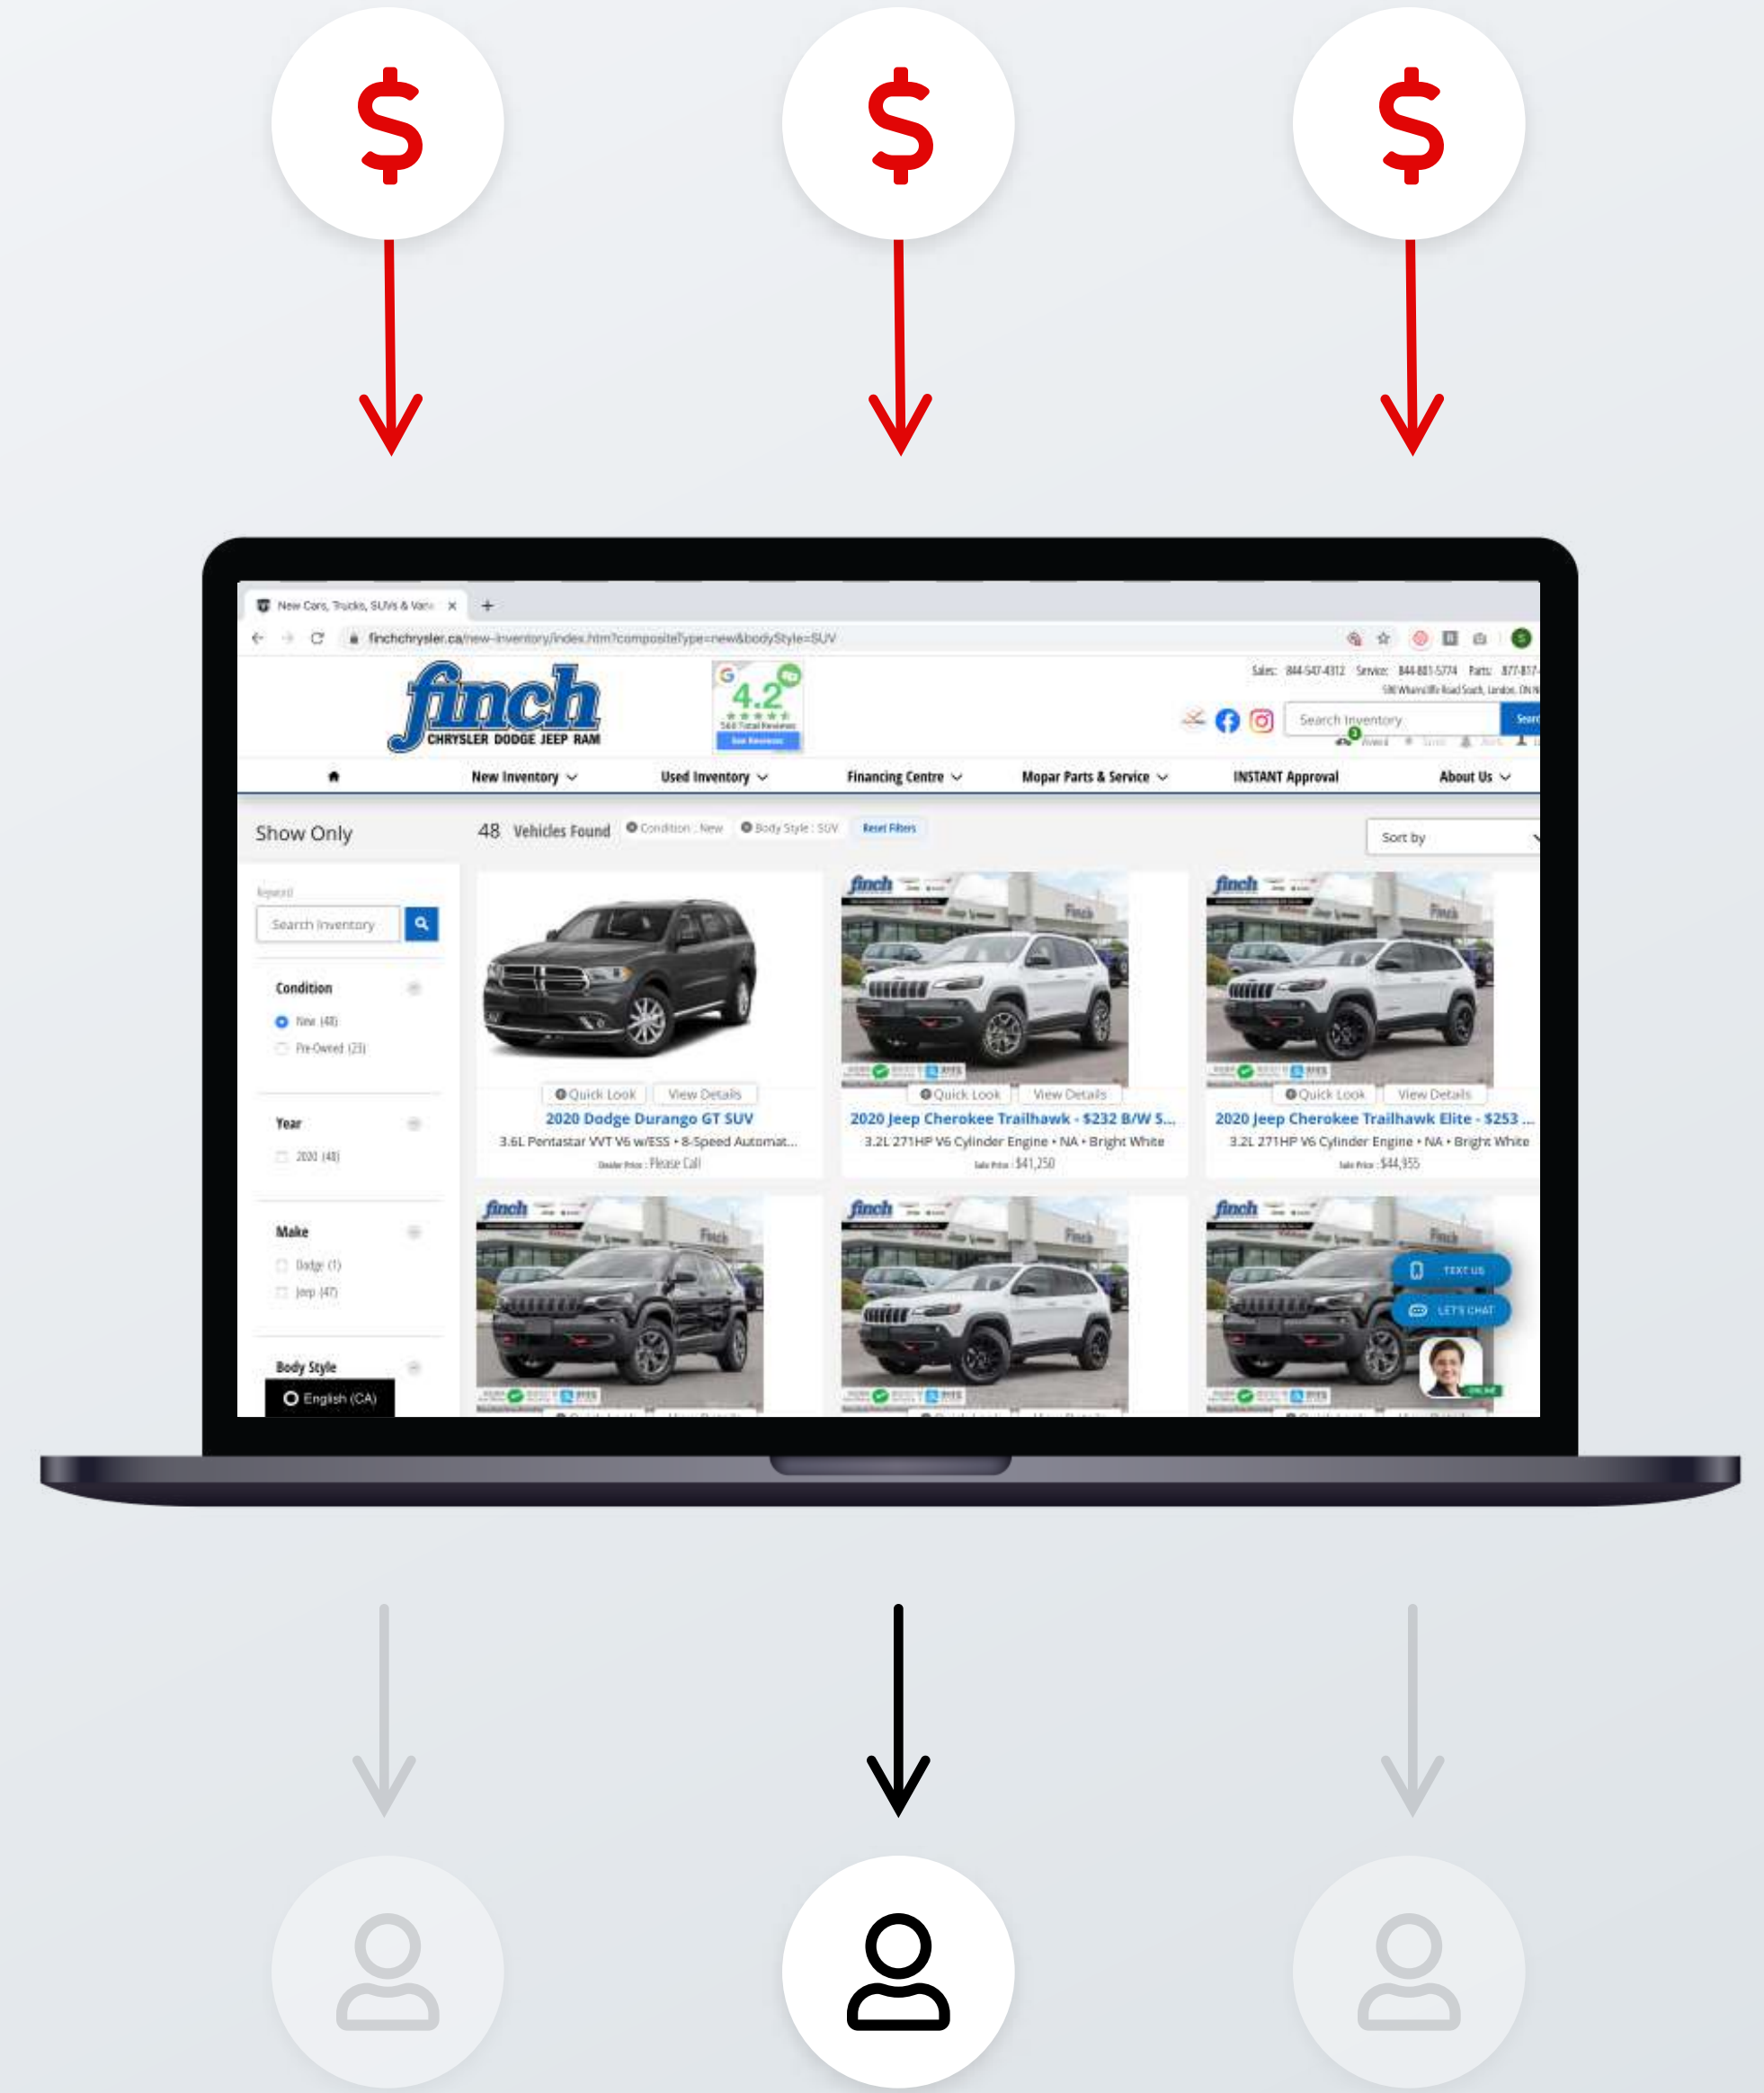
$

$

$

New Cars, Trucks, SUVs & Vans ×

finchchrysler.ca/new-inventory/index.htm?compositeType=new&bodyStyle=SUV

finch
CHRYSLER DODGE JEEP RAM

4.2
544 Total Reviews
See Reviews

Sales: 844-547-4312 Service: 844-881-5774 Parts: 877-817-

Search Inventory

New Inventory

Used Inventory

Financing Centre

Mopar Parts & Service

INSTANT Approval

About Us

Show Only

48 Vehicles Found

Condition : New

Body Style : SUV

Reset Filters

Sort by

Keyword

Search Inventory

Condition

New (48)

Pre-Owned (23)

Year

2020 (48)

Make

Dodge (1)

Jeep (47)

Body Style

English (CA)

Quick Look

View Details

2020 Dodge Durango GT SUV

3.6L Pentastar VVT V6 w/ESS • 8-Speed Automat...

Dealer Price : Please Call

Quick Look

View Details

2020 Jeep Cherokee Trailhawk - $232 B/W S...

3.2L 271HP V6 Cylinder Engine • NA • Bright White

Sale Price : $41,250

Quick Look

View Details

2020 Jeep Cherokee Trailhawk Elite - $253 ...

3.2L 271HP V6 Cylinder Engine • NA • Bright White

Sale Price : $44,955

TEXT US

LET'S CHAT

ONLINE